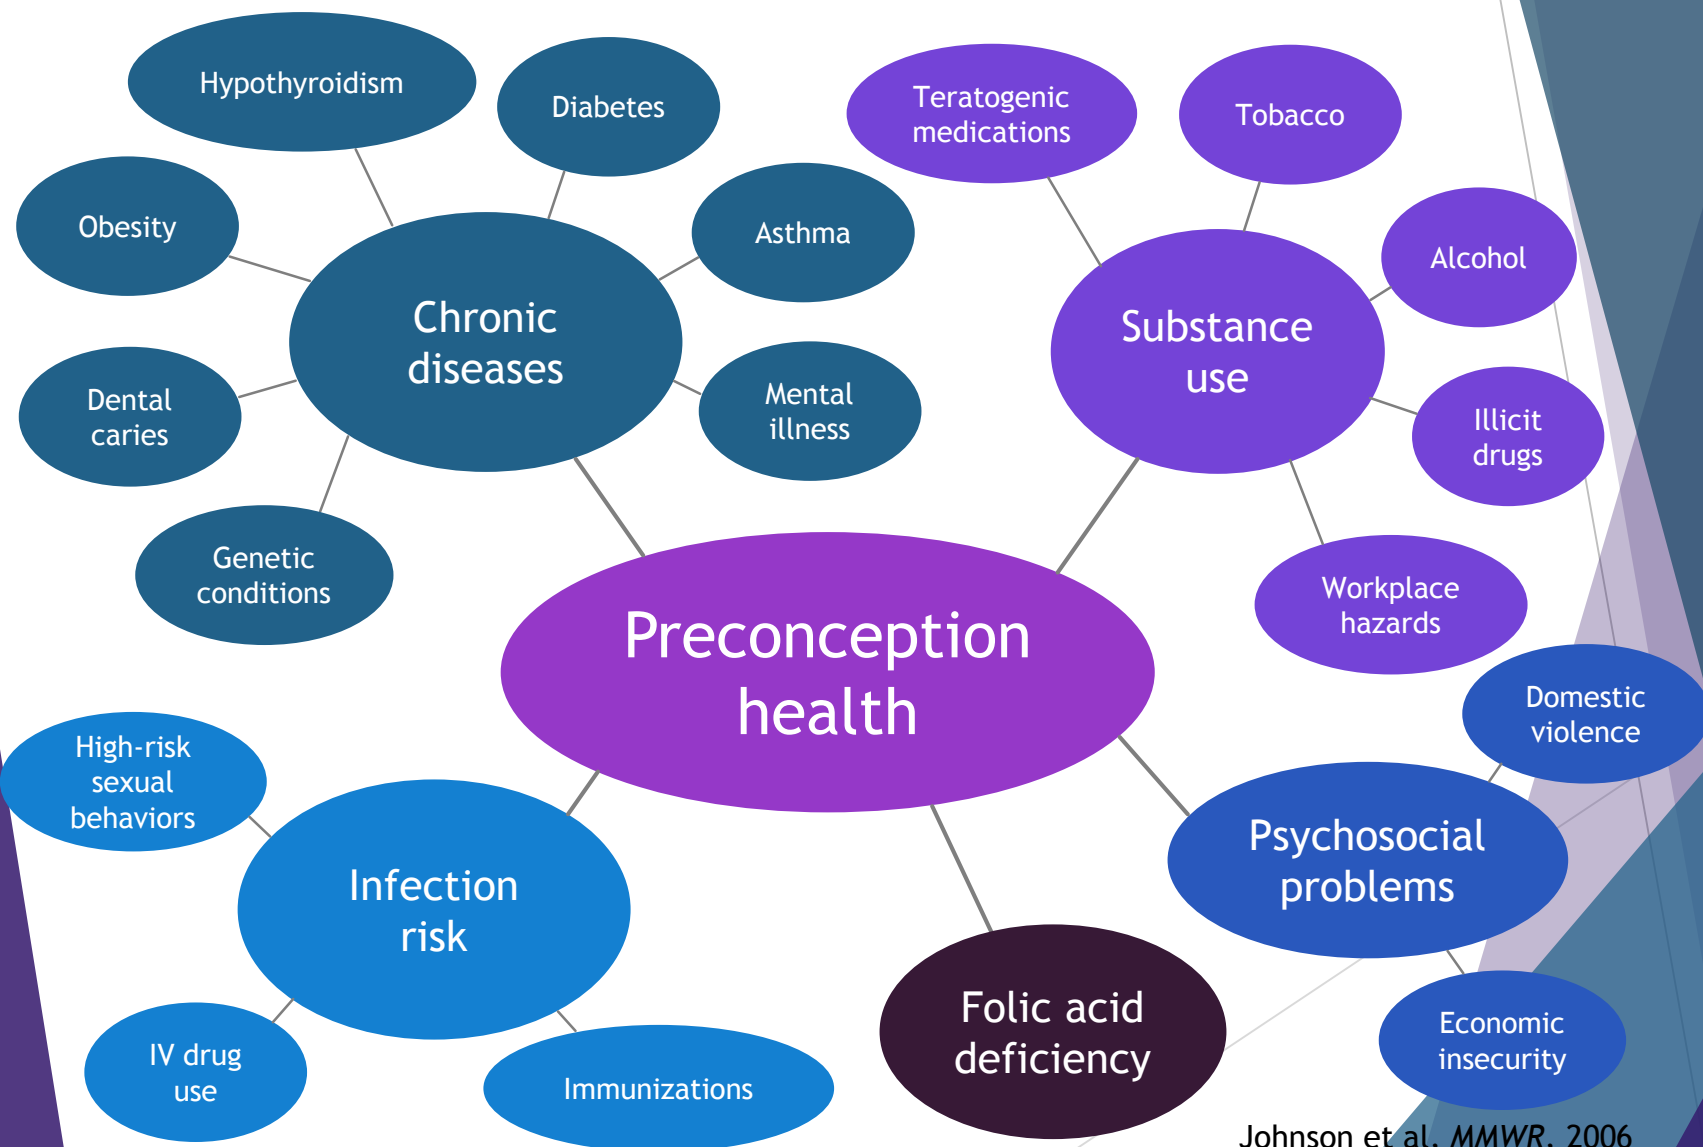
Hypothyroidism

Diabetes

Obesity

Asthma

Chronic diseases

Dental caries

Mental illness

Genetic conditions

Teratogenic medications

Tobacco

Alcohol

Substance use

Illicit drugs

Workplace hazards

Preconception health

Domestic violence

High-risk sexual behaviors

Infection risk

Psychosocial problems

IV drug use

Immunizations

Folic acid deficiency

Economic insecurity

Johnson et al. *MMWR*, 2006